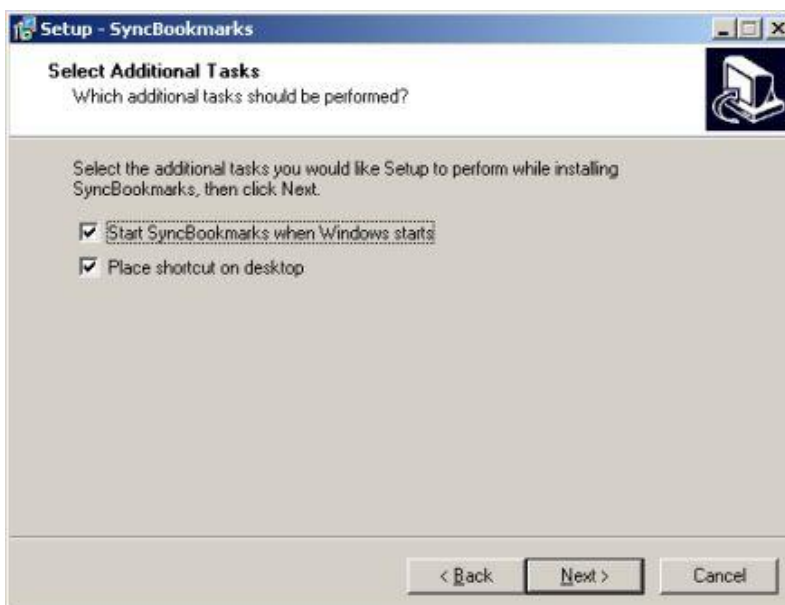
Setup - SyncBookmarks

Select Additional Tasks
Which additional tasks should be performed?

Select the additional tasks you would like Setup to perform while installing SyncBookmarks, then click Next.

Start SyncBookmarks when Windows starts

Place shortcut on desktop

< Back
Next >
Cancel